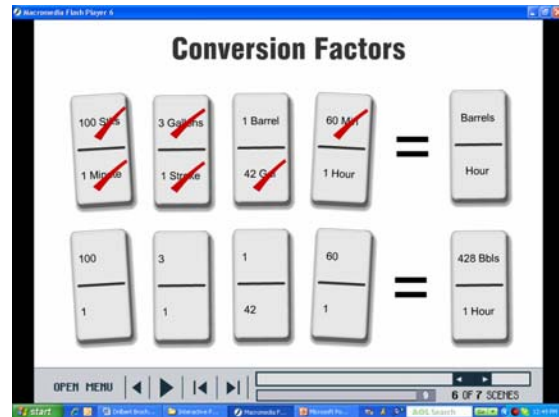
Macromedia Flash Player 6

Conversion Factors

100 S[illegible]s
1 Min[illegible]e

3 Ga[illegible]ns
1 Str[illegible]e

1 Barrel
42 Ga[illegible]

60 M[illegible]
1 Hour

=

Barrels
Hour

100
1

3
1

1
42

60
1

=

428 Bbls
1 Hour

OPEN MENU

6 OF 7 SCENES

start

Dilbert Broch...

Interactive F...

Macromedia F...

Microsoft Po...

AOL Search